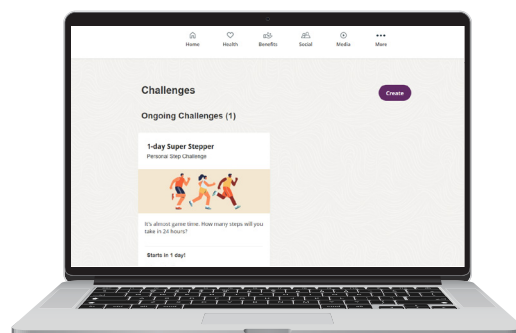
Home Health Benefits Social Media More

Challenges

Create

Ongoing Challenges (1)

1-day Super Stepper

Personal Step Challenge

It's almost game time. How many steps will you take in 24 hours?

Starts in 1 day!